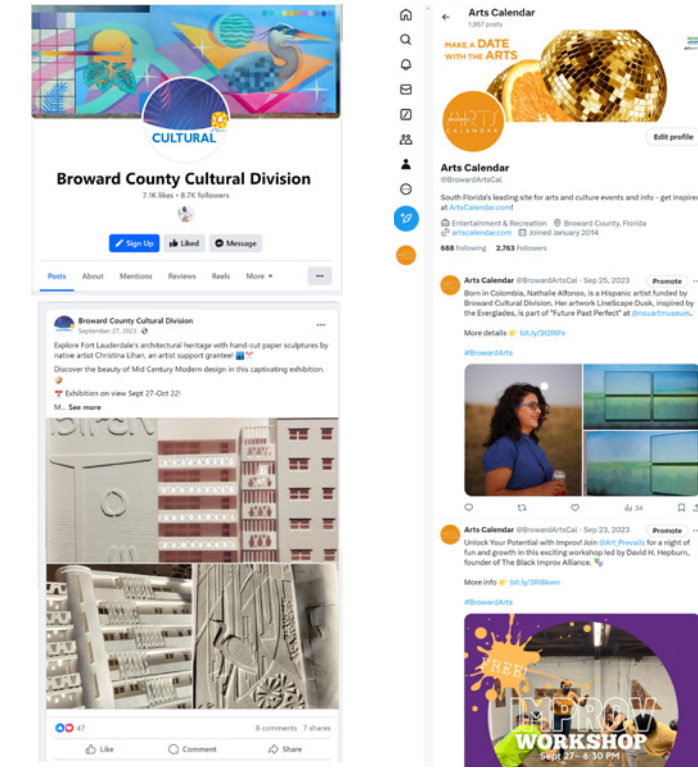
CULTURAL

Broward County Cultural Division

7.1K likes • 8.7K followers

Sign Up Liked Message

Posts About Mentions Reviews Reels More ▾ ···

Broward County Cultural Division
September 27, 2023

Explore Fort Lauderdale's architectural heritage with hand-cut paper sculptures by native artist Christina Lihan, an artist support grantee!

Discover the beauty of Mid-Century Modern design in this captivating exhibition.

Exhibition on view Sept 27-Oct 22!

M... See more

47 8 comments 7 shares

Like Comment Share

Arts Calendar
1,957 posts

MAKE A DATE WITH THE ARTS

ARTS CALENDAR

Edit profile

Arts Calendar
@BrowardArtsCal

South Florida's leading site for arts and culture events and info - get inspired at ArtsCalendar.com!

Entertainment & Recreation Broward County, Florida artscalendar.com Joined January 2014

688 Following 2,763 Followers

Arts Calendar @BrowardArtsCal · Sep 25, 2023 Promote

Born in Colombia, Nathalie Alfonso, is a Hispanic artist funded by Broward Cultural Division. Her artwork LineScape Dusk, inspired by the Everglades, is part of "Future Past Perfect" at @nsuartmuseum.

More details bit.ly/3t2l6Fe

#BrowardArts

34

Arts Calendar @BrowardArtsCal · Sep 23, 2023 Promote

Unlock Your Potential with Improv! Join @Art_Prevails for a night of fun and growth in this exciting workshop led by David H. Hepburn, founder of The Black Improv Alliance.

More info bit.ly/3Rl8kwn

#BrowardArts

FREE

IMPROV WORKSHOP
Sept 27 – 6:30 PM